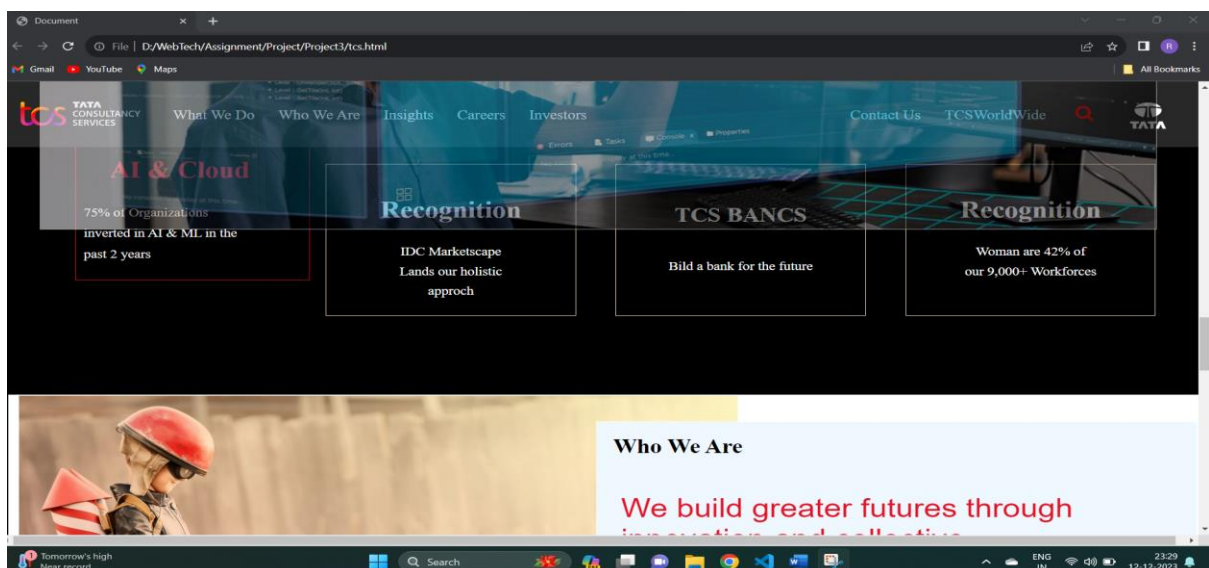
Document × +

File | D:/WebTech/Assignment/Project/Project3/tcs.html

Gmail YouTube Maps

All Bookmarks

tcs TATA CONSULTANCY SERVICES What We Do Who We Are Insights Careers Investors Contact Us TCSWorldWide TATA

AI & Cloud

75% of Organizations inverted in AI & ML in the past 2 years

Recognition

IDC Marketscape Lands our holistic approch

TCS BANCS

Bild a bank for the future

Recognition

Woman are 42% of our 9,000+ Workforces

Who We Are

We build greater futures through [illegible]

Tomorrow's high Near record

Search

ENG IN

23:29 12-12-2023